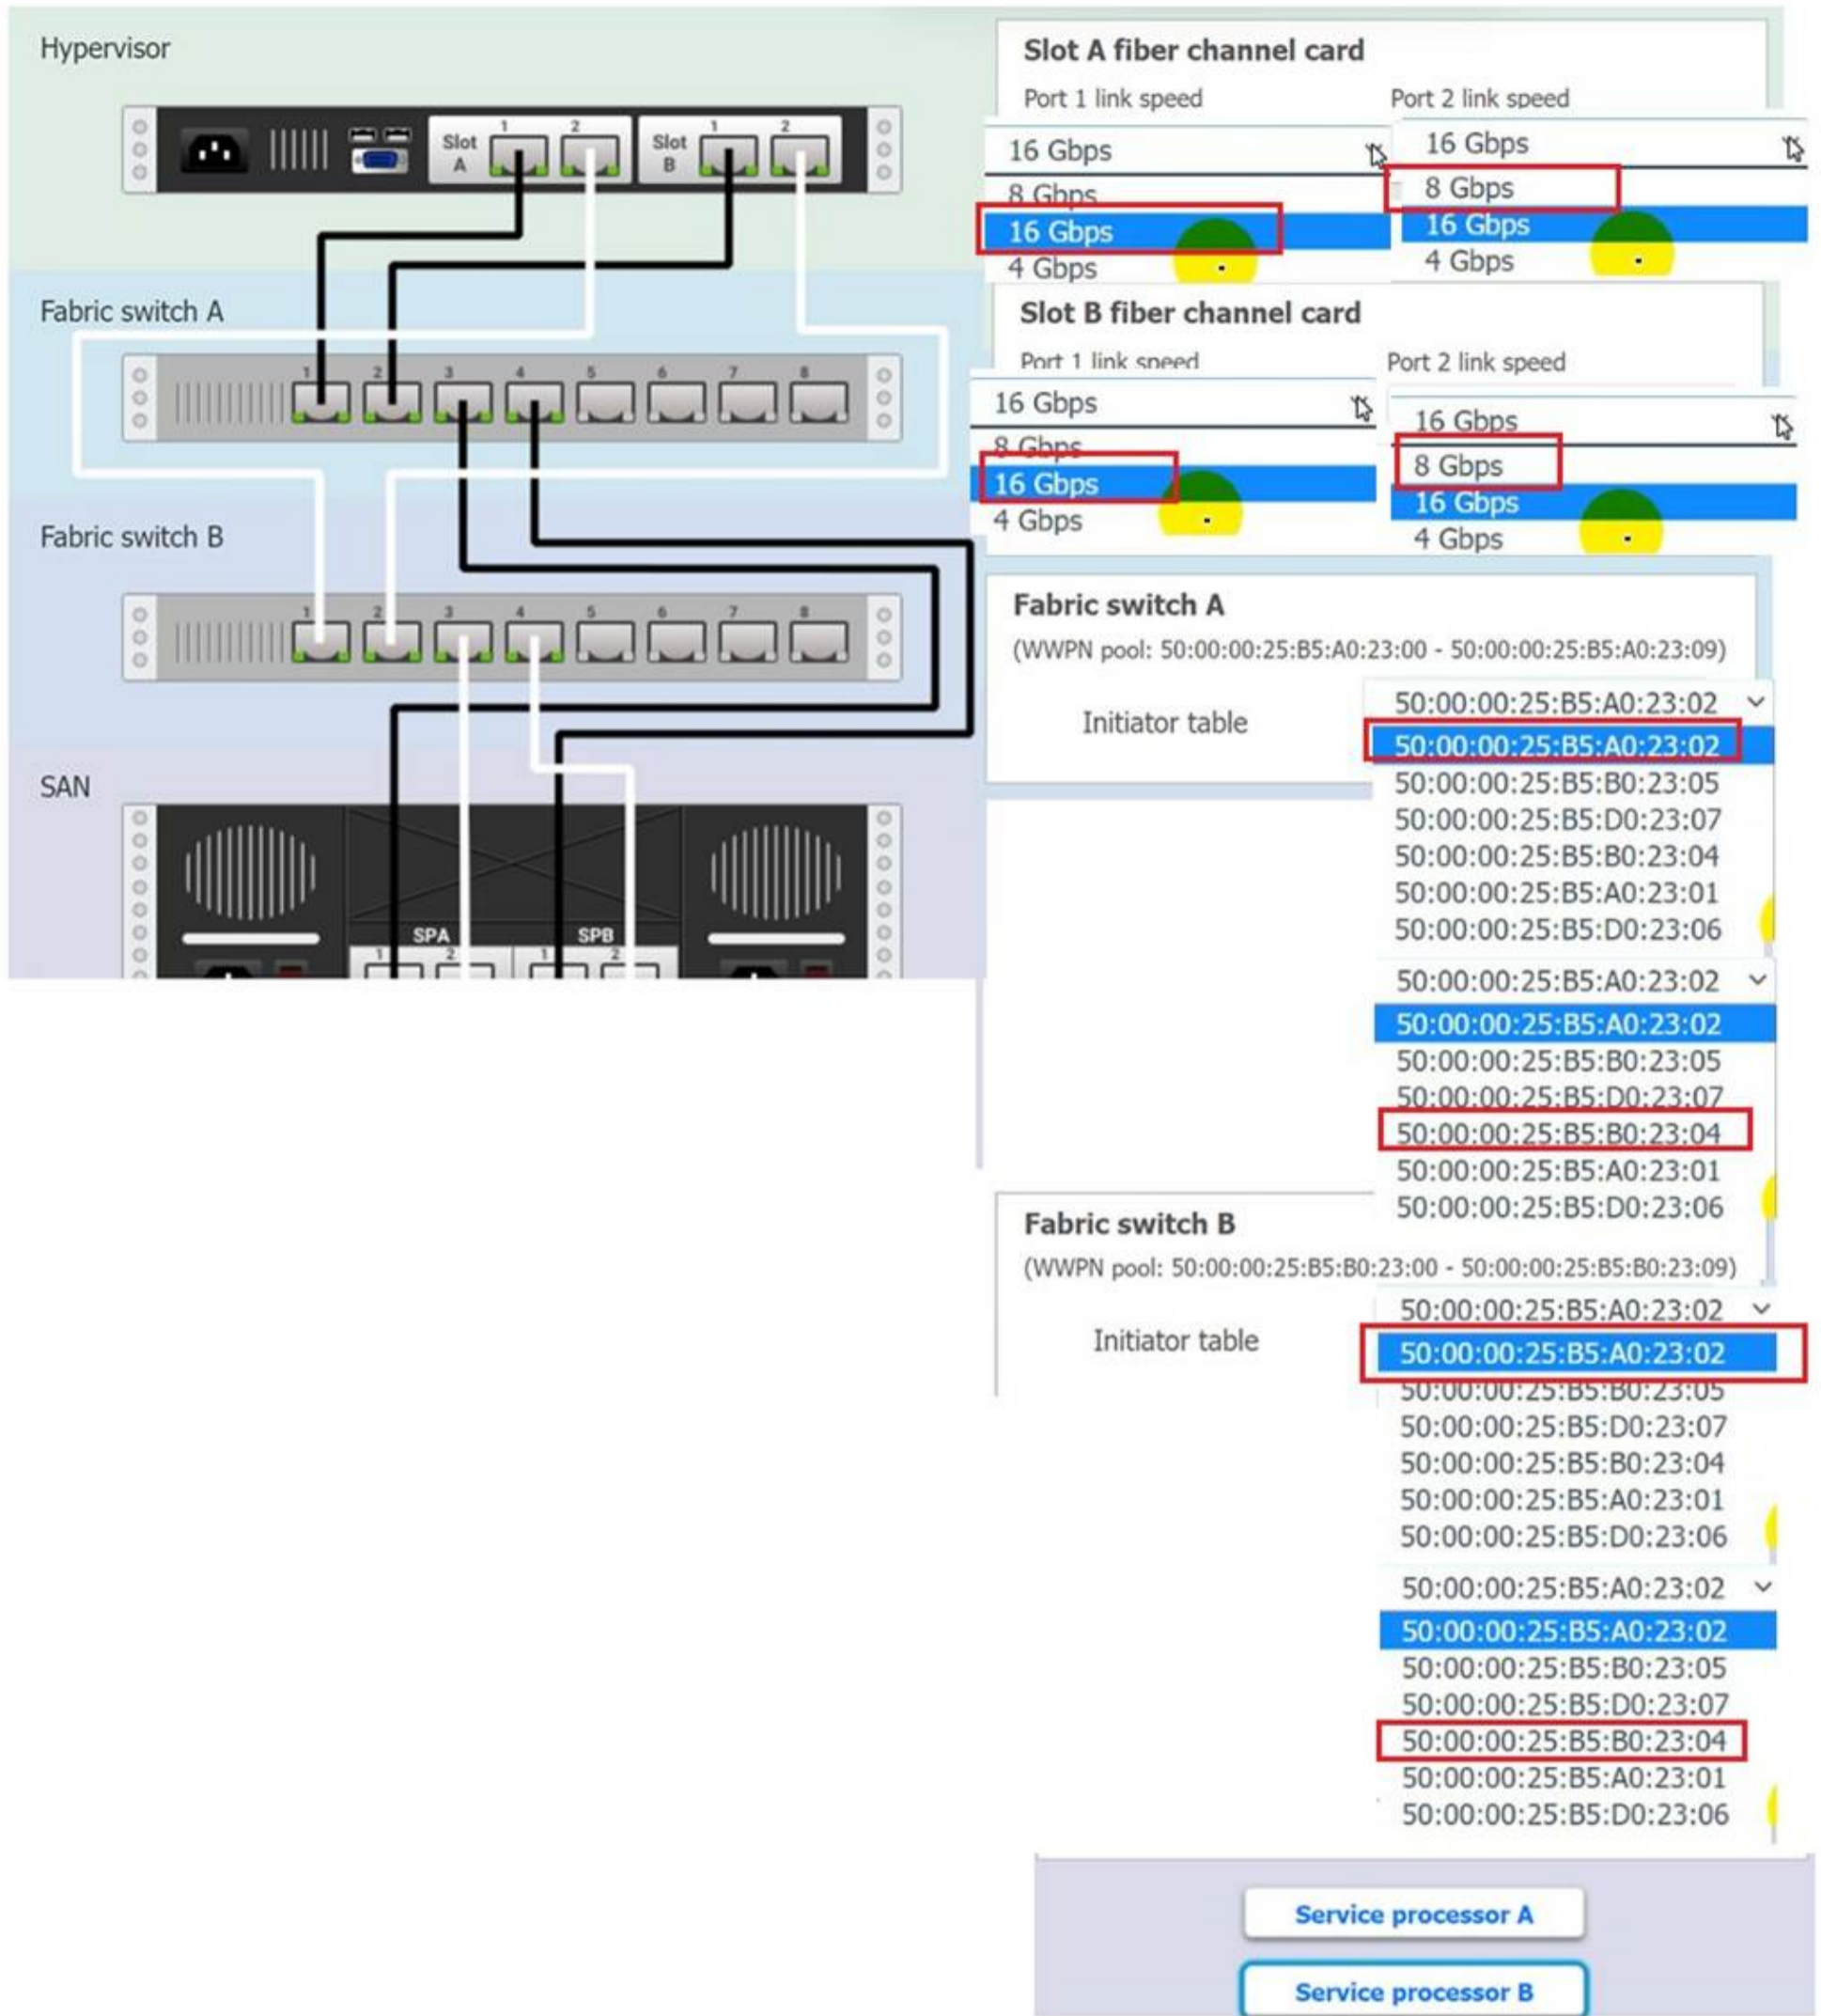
Hypervisor

Slot A 1 2 Slot B 1 2

Fabric switch A

1 2 3 4 5 6 7 8

Fabric switch B

1 2 3 4 5 6 7 8

SAN

SPA 1 2 SPB 1 2

Slot A fiber channel card

Port 1 link speed

16 Gbps
8 Gbps
16 Gbps
4 Gbps

Port 2 link speed

16 Gbps
8 Gbps
16 Gbps
4 Gbps

Slot B fiber channel card

Port 1 link speed

16 Gbps
8 Gbps
16 Gbps
4 Gbps

Port 2 link speed

16 Gbps
8 Gbps
16 Gbps
4 Gbps

Fabric switch A

(WWPN pool: 50:00:00:25:B5:A0:23:00 - 50:00:00:25:B5:A0:23:09)

Initiator table

50:00:00:25:B5:A0:23:02
50:00:00:25:B5:A0:23:02
50:00:00:25:B5:B0:23:05
50:00:00:25:B5:D0:23:07
50:00:00:25:B5:B0:23:04
50:00:00:25:B5:A0:23:01
50:00:00:25:B5:D0:23:06

50:00:00:25:B5:A0:23:02
50:00:00:25:B5:A0:23:02
50:00:00:25:B5:B0:23:05
50:00:00:25:B5:D0:23:07
50:00:00:25:B5:B0:23:04
50:00:00:25:B5:A0:23:01
50:00:00:25:B5:D0:23:06

Fabric switch B

(WWPN pool: 50:00:00:25:B5:B0:23:00 - 50:00:00:25:B5:B0:23:09)

Initiator table

50:00:00:25:B5:A0:23:02
50:00:00:25:B5:A0:23:02
50:00:00:25:B5:B0:23:05
50:00:00:25:B5:D0:23:07
50:00:00:25:B5:B0:23:04
50:00:00:25:B5:A0:23:01
50:00:00:25:B5:D0:23:06

50:00:00:25:B5:A0:23:02
50:00:00:25:B5:A0:23:02
50:00:00:25:B5:B0:23:05
50:00:00:25:B5:D0:23:07
50:00:00:25:B5:B0:23:04
50:00:00:25:B5:A0:23:01
50:00:00:25:B5:D0:23:06

Service processor A

Service processor B